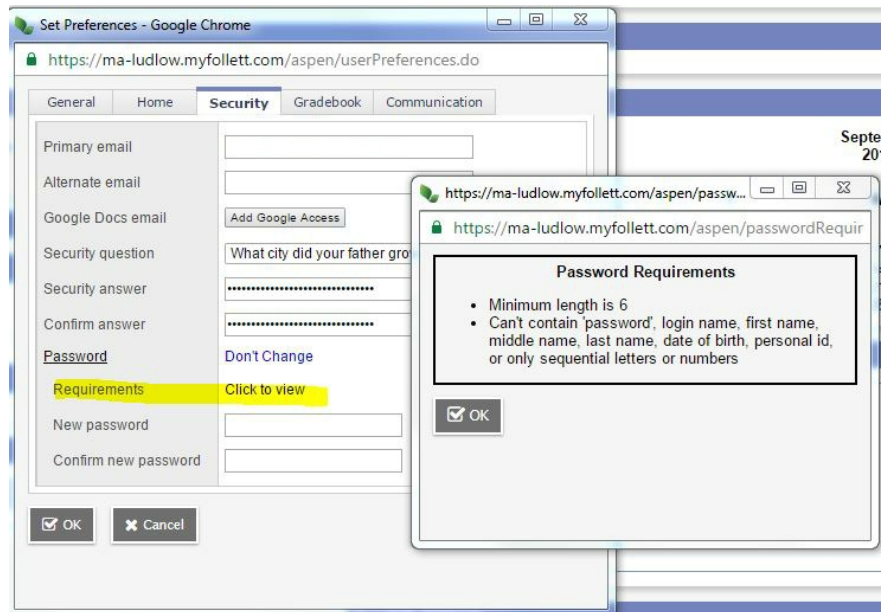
Set Preferences - Google Chrome

https://ma-ludlow.myfollett.com/aspen/userPreferences.do

General | Home | Security | Gradebook | Communication

Primary email

Alternate email

Google Docs email | Add Google Access

Security question | What city did your father gro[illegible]

Security answer | ••••••••••••••••••••••••••••••

Confirm answer | ••••••••••••••••••••••••••••••

Password | Don't Change

Requirements | Click to view

New password

Confirm new password

OK | Cancel

Septe
20

https://ma-ludlow.myfollett.com/aspen/passw...

https://ma-ludlow.myfollett.com/aspen/passwordRequir

Password Requirements

• Minimum length is 6
• Can't contain 'password', login name, first name, middle name, last name, date of birth, personal id, or only sequential letters or numbers

OK